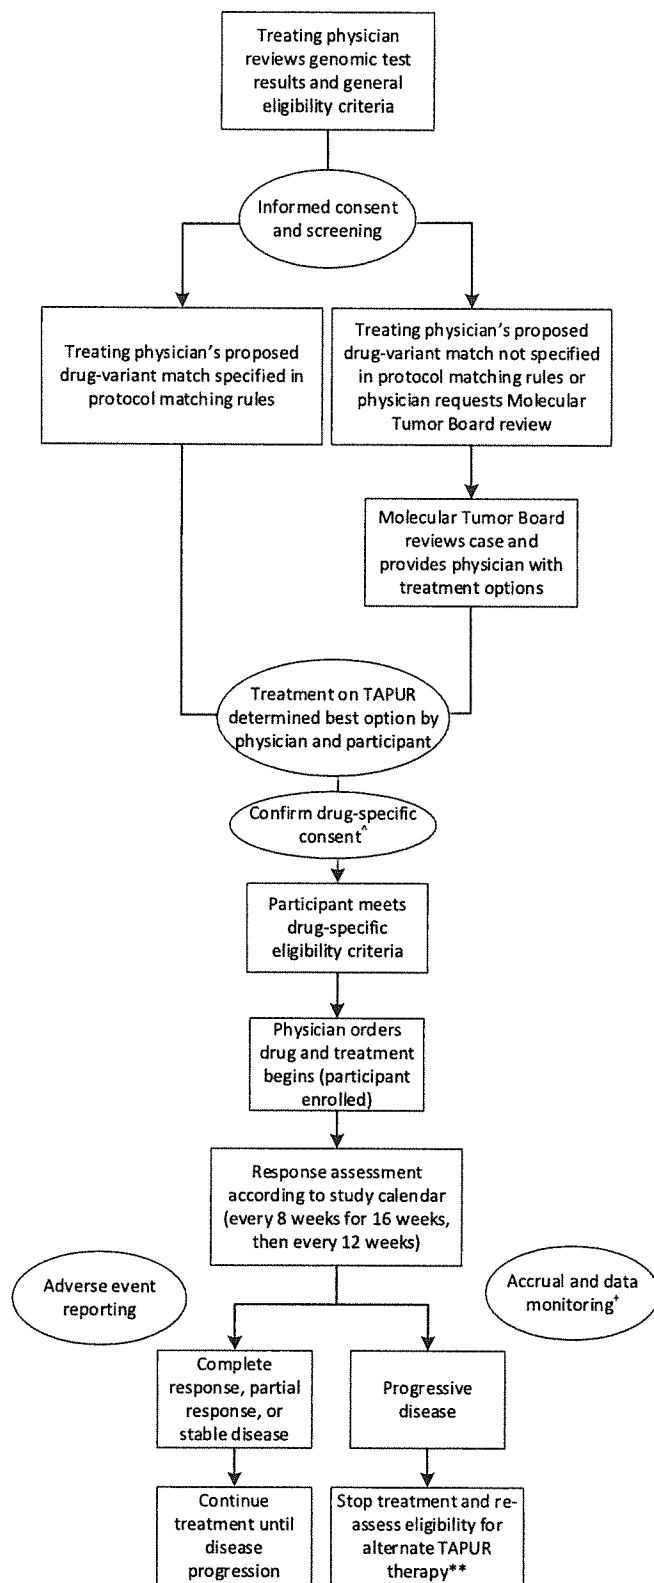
Treating physician reviews genomic test results and general eligibility criteria

Informed consent and screening

Treating physician's proposed drug-variant match specified in protocol matching rules

Treating physician's proposed drug-variant match not specified in protocol matching rules or physician requests Molecular Tumor Board review

Molecular Tumor Board reviews case and provides physician with treatment options

Treatment on TAPUR determined best option by physician and participant

Confirm drug-specific consent^

Participant meets drug-specific eligibility criteria

Physician orders drug and treatment begins (participant enrolled)

Response assessment according to study calendar (every 8 weeks for 16 weeks, then every 12 weeks)

Adverse event reporting

Accrual and data monitoring⁺

Complete response, partial response, or stable disease

Progressive disease

Continue treatment until disease progression

Stop treatment and reassess eligibility for alternate TAPUR therapy**